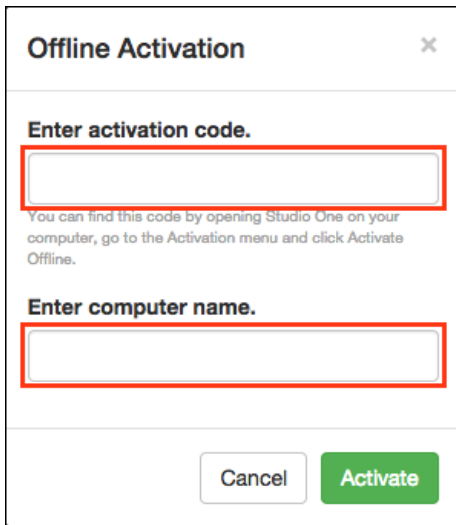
Offline Activation

×

Enter activation code.

You can find this code by opening Studio One on your computer, go to the Activation menu and click Activate Offline.

Enter computer name.

Cancel

Activate